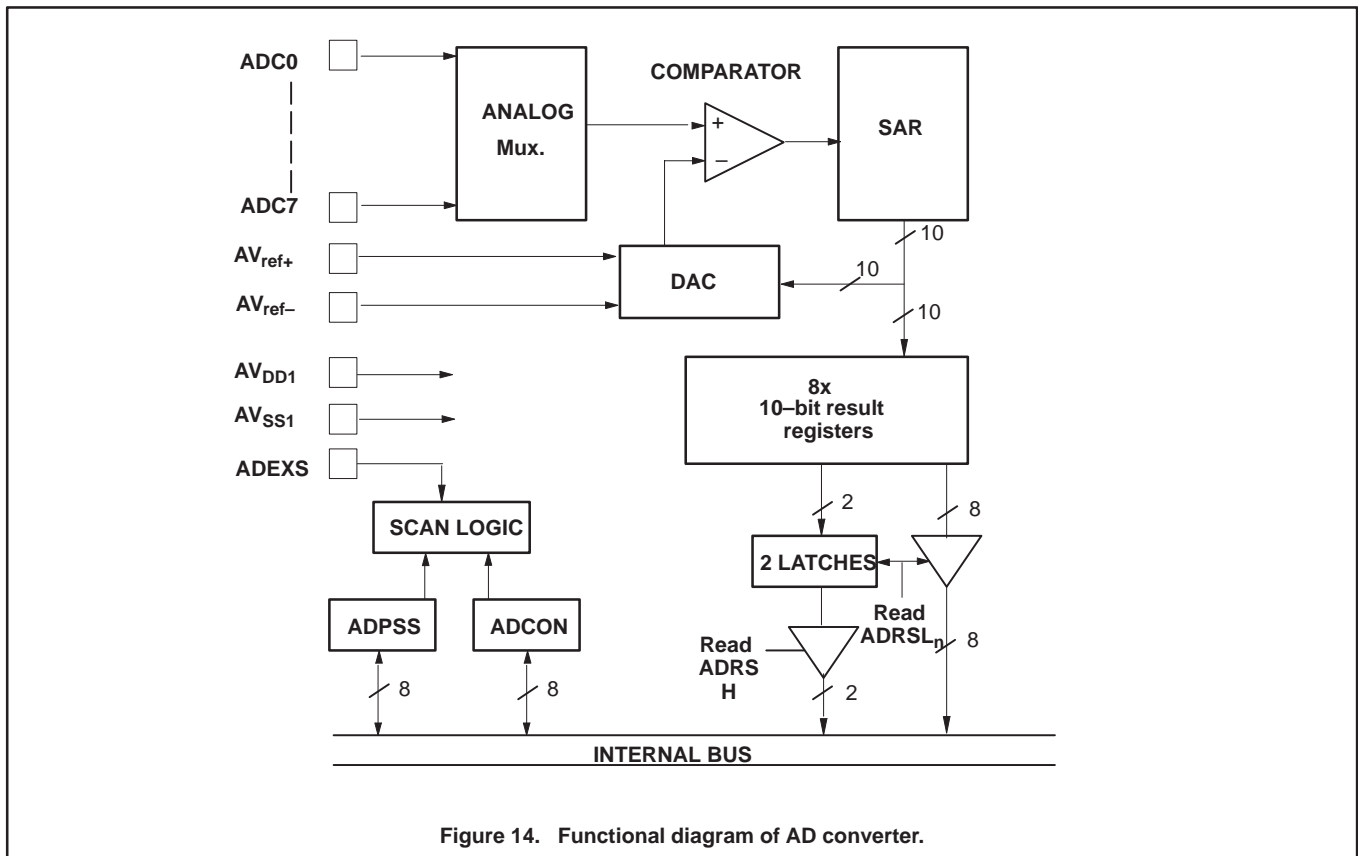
ADC0

ADC7

$AV_{ref+}$

$AV_{ref-}$

$AV_{DD1}$

$AV_{SS1}$

ADEXS

ANALOG

Mux.

COMPARATOR

+

–

SAR

10

DAC

10

10

8x
10–bit result
registers

2

8

2 LATCHES

Read
$ADRSL_n$

8

Read
ADRS
H

2

SCAN LOGIC

ADPSS

ADCON

8

8

INTERNAL BUS

Figure 14. Functional diagram of AD converter.